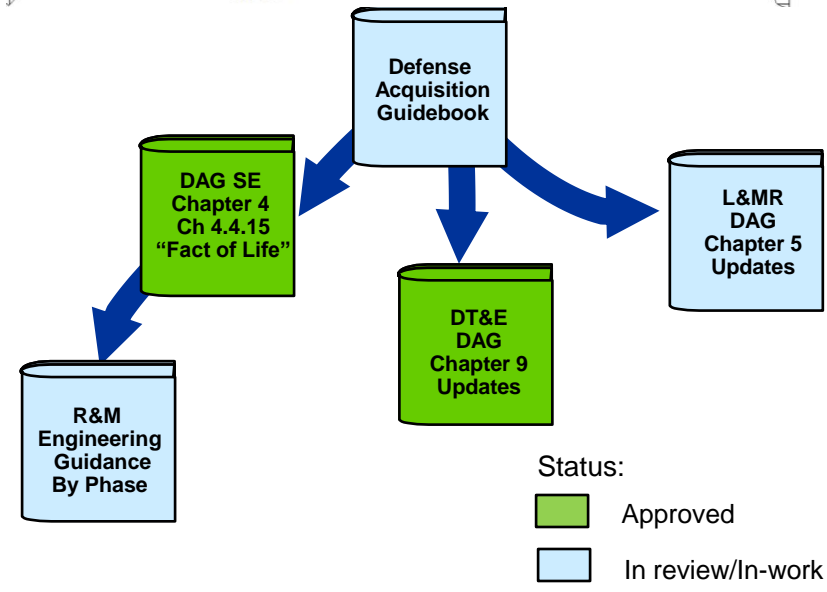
Defense Acquisition Guidebook

DAG SE Chapter 4 Ch 4.4.15 “Fact of Life”

L&MR DAG Chapter 5 Updates

DT&E DAG Chapter 9 Updates

R&M Engineering Guidance By Phase

Status:

Approved

In review/In-work